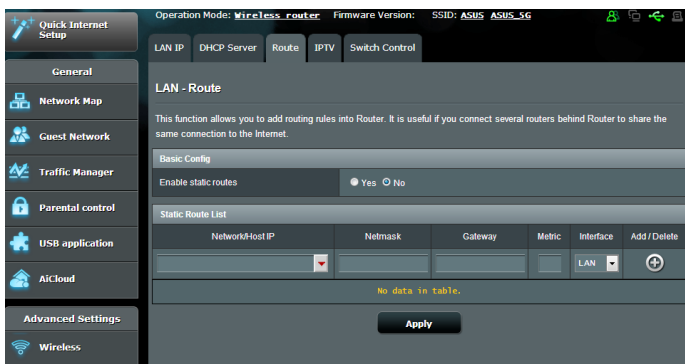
Quick Internet Setup

General

Network Map

Guest Network

Traffic Manager

Parental control

USB application

AiCloud

Advanced Settings

Wireless

Operation Mode: Wireless router Firmware Version: SSID: ASUS ASUS_5G

LAN IP | DHCP Server | Route | IPTV | Switch Control

LAN - Route

This function allows you to add routing rules into Router. It is useful if you connect several routers behind Router to share the same connection to the Internet.

Basic Config

Enable static routes ● Yes ○ No

Static Route List

| Network/Host IP | Netmask | Gateway | Metric | Interface | Add / Delete |
|---|---|---|---|---|---|
| | | | | LAN | |
| No data in table. | | | | | |

Apply